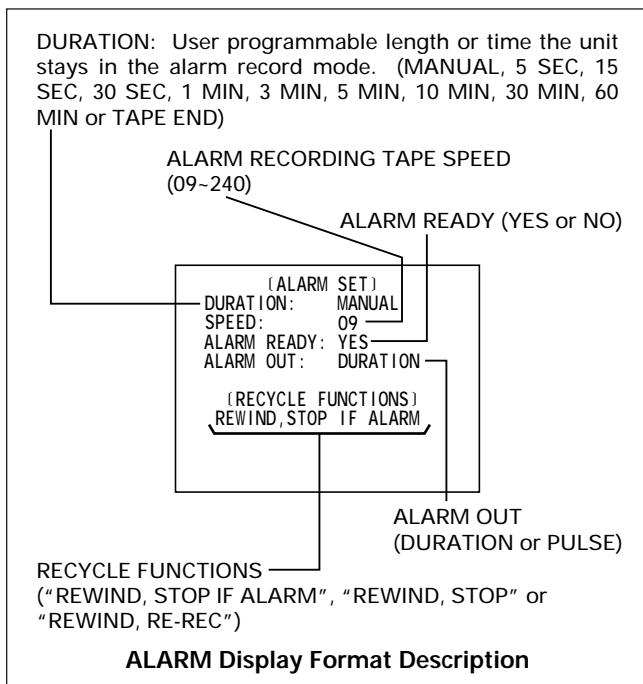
DURATION: User programmable length or time the unit stays in the alarm record mode. (MANUAL, 5 SEC, 15 SEC, 30 SEC, 1 MIN, 3 MIN, 5 MIN, 10 MIN, 30 MIN, 60 MIN or TAPE END)

ALARM RECORDING TAPE SPEED
(09~240)

ALARM READY (YES or NO)

〔ALARM SET〕
DURATION: MANUAL
SPEED: 09
ALARM READY: YES
ALARM OUT: DURATION

〔RECYCLE FUNCTIONS〕
REWIND,STOP IF ALARM

ALARM OUT
(DURATION or PULSE)

RECYCLE FUNCTIONS
("REWIND, STOP IF ALARM", "REWIND, STOP" or "REWIND, RE-REC")

ALARM Display Format Description